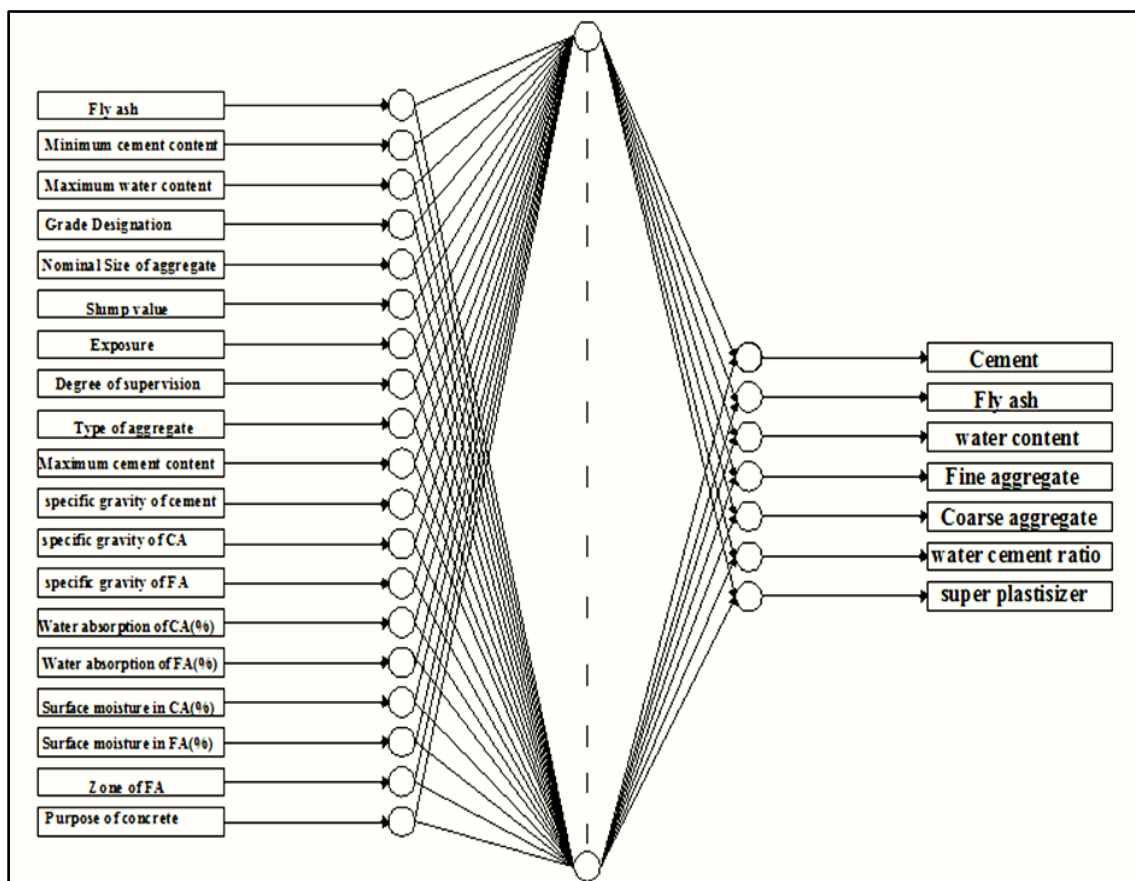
Fly ash
Minimum cement content
Maximum water content
Grade Designation
Nominal Size of aggregate
Slump value
Exposure
Degree of supervision
Type of aggregate
Maximum cement content
specific gravity of cement
specific gravity of CA
specific gravity of FA
Water absorption of CA(%)
Water absorption of FA(%)
Surface moisture in CA(%)
Surface moisture in FA(%)
Zone of FA
Purpose of concrete

Cement
Fly ash
water content
Fine aggregate
Coarse aggregate
water cement ratio
super plastisizer